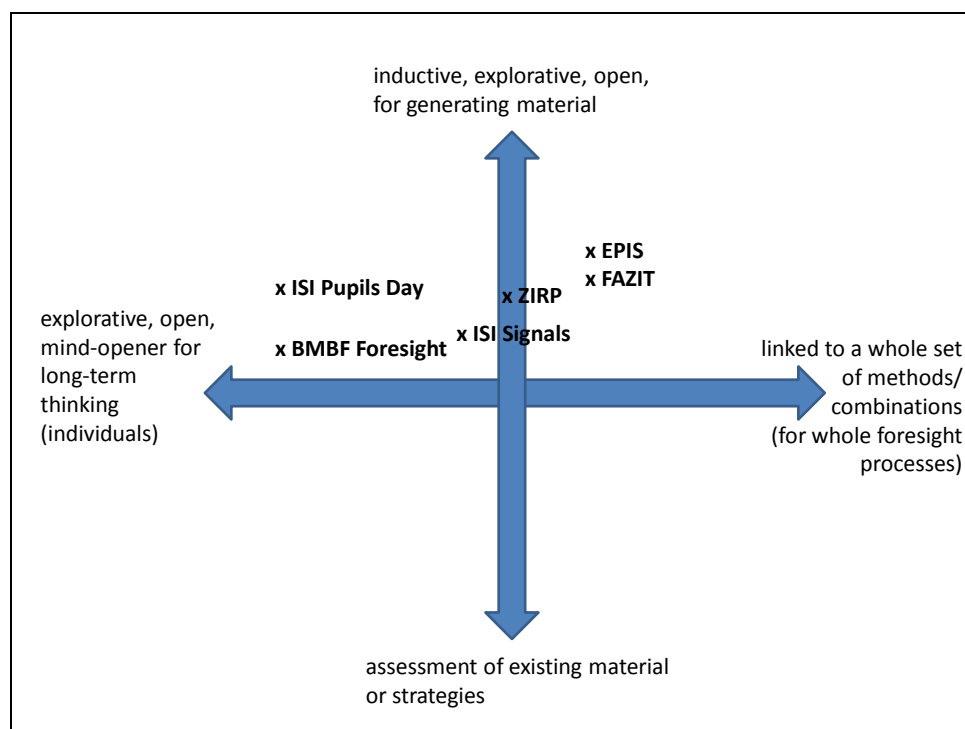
inductive, explorative, open, for generating material

x EPIS
x FAZIT

x ISI Pupils Day

x ZIRP

explorative, open, mind-opener for long-term thinking (individuals)

x ISI Signals

x BMBF Foresight

linked to a whole set of methods/ combinations (for whole foresight processes)

assessment of existing material or strategies